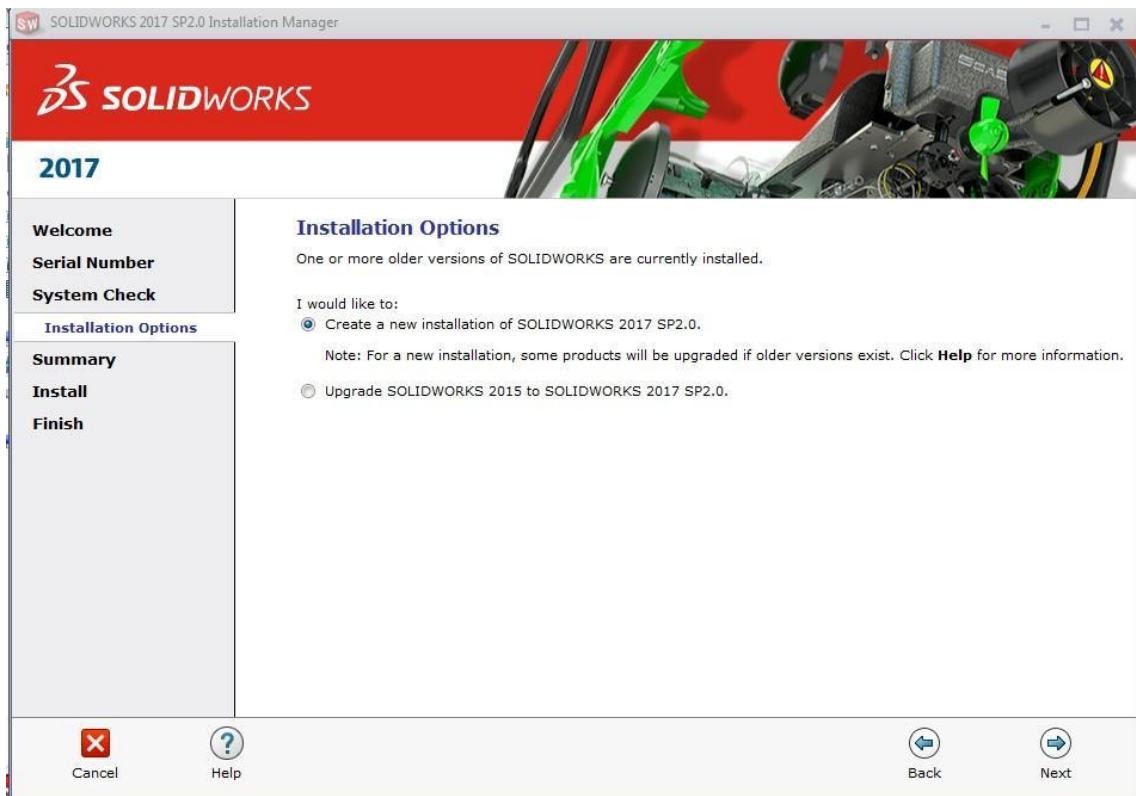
SOLIDWORKS 2017 SP2.0 Installation Manager

SOLIDWORKS

2017

Welcome
Serial Number
System Check
Installation Options
Summary
Install
Finish

Installation Options

One or more older versions of SOLIDWORKS are currently installed.

I would like to:

Create a new installation of SOLIDWORKS 2017 SP2.0.

Note: For a new installation, some products will be upgraded if older versions exist. Click Help for more information.

Upgrade SOLIDWORKS 2015 to SOLIDWORKS 2017 SP2.0.

Cancel
Help
Back
Next